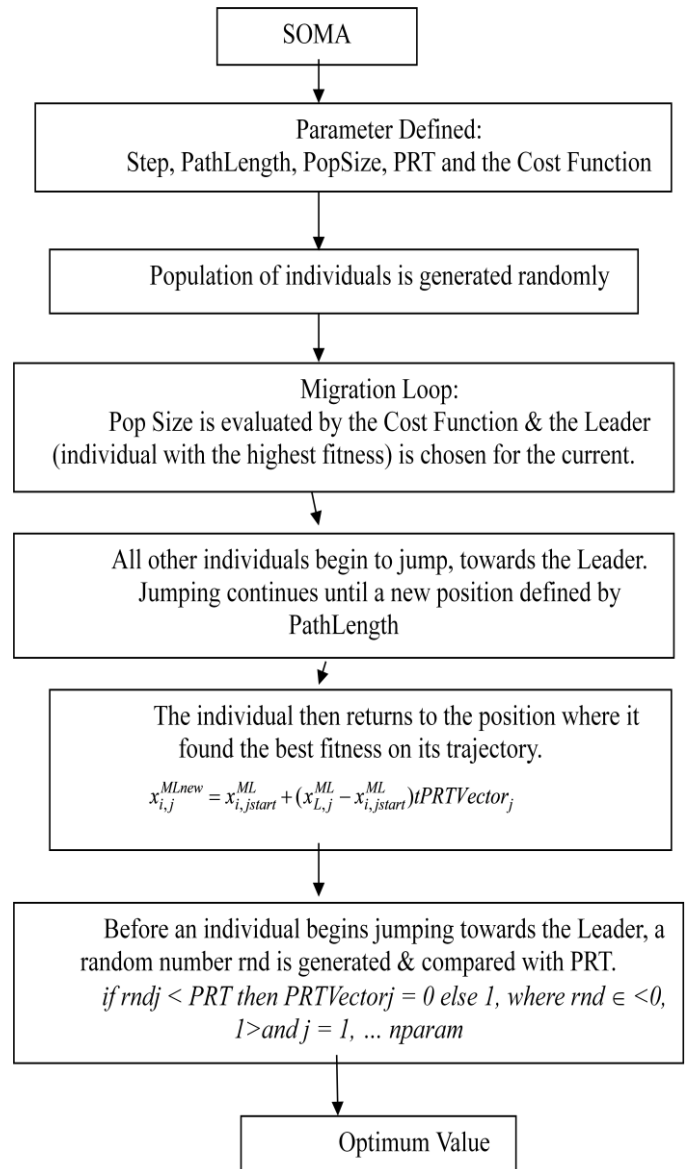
SOMA

Parameter Defined:
Step, PathLength, PopSize, PRT and the Cost Function

Population of individuals is generated randomly

Migration Loop:
Pop Size is evaluated by the Cost Function & the Leader (individual with the highest fitness) is chosen for the current.

All other individuals begin to jump, towards the Leader. Jumping continues until a new position defined by PathLength

The individual then returns to the position where it found the best fitness on its trajectory.

$x_{i,j}^{MLnew} = x_{i,jstart}^{ML} + (x_{L,j}^{ML} - x_{i,jstart}^{ML})tPRTVector_j$

Before an individual begins jumping towards the Leader, a random number rnd is generated & compared with PRT. *if rndj < PRT then PRTVectorj = 0 else 1, where rnd ∈ <0, 1>and j = 1, … nparam*

Optimum Value